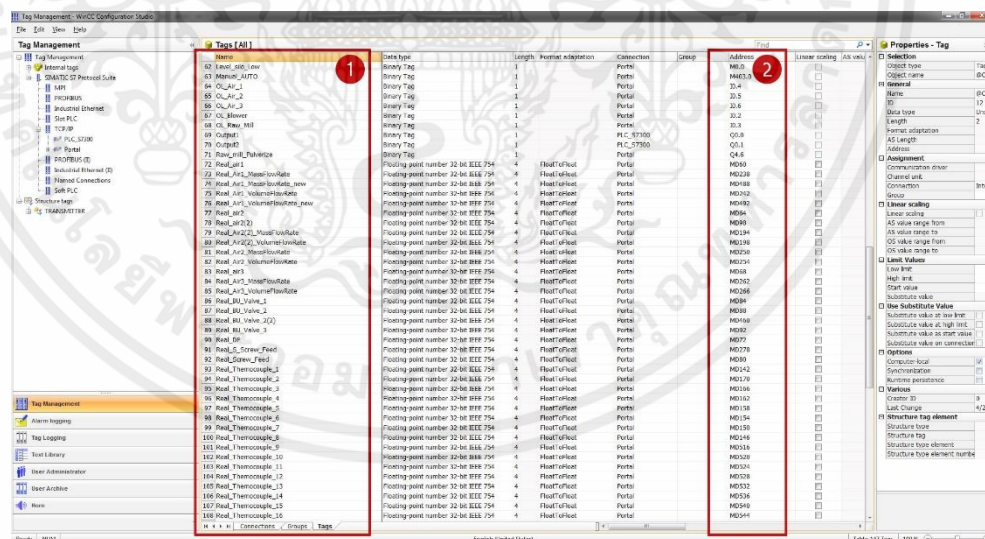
Tag Management - WinCC Configuration Studio

File Edit View Help

Tag Management

Tag Management
Internal tags
SIMATIC S7 Protocol Suite
MPI
PROFIBUS
Industrial Ethernet
Slot PLC
TCP/IP
PLC_S7300
Portal
PROFIBUS (II)
Industrial Ethernet (II)
Named Connections
Soft PLC
Structure tags
TRANSMITTER

Tags [ All ]

1

2

Find

| | Name | Data type | Length | Format adaptation | Connection | Group | Address | Linear scaling | AS valu |
|---|---|---|---|---|---|---|---|---|---|
| 62 | Level_silo_Low | Binary Tag | 1 | | Portal | | M1.0 | | |
| 63 | Manual_AUTO | Binary Tag | 1 | | Portal | | M463.0 | | |
| 64 | OL_Air_1 | Binary Tag | 1 | | Portal | | I0.4 | | |
| 65 | OL_Air_2 | Binary Tag | 1 | | Portal | | I0.5 | | |
| 66 | OL_Air_3 | Binary Tag | 1 | | Portal | | I0.6 | | |
| 67 | OL_Blower | Binary Tag | 1 | | Portal | | I0.2 | | |
| 68 | OL_Raw_Mill | Binary Tag | 1 | | Portal | | I0.3 | | |
| 69 | Output1 | Binary Tag | 1 | | PLC_S7300 | | Q0.0 | | |
| 70 | Output2 | Binary Tag | 1 | | PLC_S7300 | | Q0.1 | | |
| 71 | Raw_mill_Pulverize | Binary Tag | 1 | | Portal | | Q4.6 | | |
| 72 | Real_air1 | Floating-point number 32-bit IEEE 754 | 4 | FloatToFloat | Portal | | MD60 | | |
| 73 | Real_Air1_MassFlowRate | Floating-point number 32-bit IEEE 754 | 4 | FloatToFloat | Portal | | MD238 | | |
| 74 | Real_Air1_MassFlowRate_new | Floating-point number 32-bit IEEE 754 | 4 | FloatToFloat | Portal | | MD488 | | |
| 75 | Real_Air1_VolumeFlowRate | Floating-point number 32-bit IEEE 754 | 4 | FloatToFloat | Portal | | MD262 | | |
| 76 | Real_Air1_VolumeFlowRate_new | Floating-point number 32-bit IEEE 754 | 4 | FloatToFloat | Portal | | MD492 | | |
| 77 | Real_air2 | Floating-point number 32-bit IEEE 754 | 4 | FloatToFloat | Portal | | MD64 | | |
| 78 | Real_air2(2) | Floating-point number 32-bit IEEE 754 | 4 | FloatToFloat | Portal | | MD98 | | |
| 79 | Real_Air2(2)_MassFlowRate | Floating-point number 32-bit IEEE 754 | 4 | FloatToFloat | Portal | | MD194 | | |
| 80 | Real_Air2(2)_VolumeFlowRate | Floating-point number 32-bit IEEE 754 | 4 | FloatToFloat | Portal | | MD198 | | |
| 81 | Real_Air2_MassFlowRate | Floating-point number 32-bit IEEE 754 | 4 | FloatToFloat | Portal | | MD250 | | |
| 82 | Real_Air2_VolumeFlowRate | Floating-point number 32-bit IEEE 754 | 4 | FloatToFloat | Portal | | MD254 | | |
| 83 | Real_air3 | Floating-point number 32-bit IEEE 754 | 4 | FloatToFloat | Portal | | MD68 | | |
| 84 | Real_Air3_MassFlowRate | Floating-point number 32-bit IEEE 754 | 4 | FloatToFloat | Portal | | MD262 | | |
| 85 | Real_Air3_VolumeFlowRate | Floating-point number 32-bit IEEE 754 | 4 | FloatToFloat | Portal | | MD266 | | |
| 86 | Real_BU_Valve_1 | Floating-point number 32-bit IEEE 754 | 4 | FloatToFloat | Portal | | MD84 | | |
| 87 | Real_BU_Valve_2 | Floating-point number 32-bit IEEE 754 | 4 | FloatToFloat | Portal | | MD88 | | |
| 88 | Real_BU_Valve_2(2) | Floating-point number 32-bit IEEE 754 | 4 | FloatToFloat | Portal | | MD468 | | |
| 89 | Real_BU_Valve_3 | Floating-point number 32-bit IEEE 754 | 4 | FloatToFloat | Portal | | MD92 | | |
| 90 | Real_DP | Floating-point number 32-bit IEEE 754 | 4 | FloatToFloat | Portal | | MD72 | | |
| 91 | Real_S_Screw_Feed | Floating-point number 32-bit IEEE 754 | 4 | FloatToFloat | Portal | | MD278 | | |
| 92 | Real_Screw_Feed | Floating-point number 32-bit IEEE 754 | 4 | FloatToFloat | Portal | | MD80 | | |
| 93 | Real_Thermocouple_1 | Floating-point number 32-bit IEEE 754 | 4 | FloatToFloat | Portal | | MD142 | | |
| 94 | Real_Thermocouple_2 | Floating-point number 32-bit IEEE 754 | 4 | FloatToFloat | Portal | | MD170 | | |
| 95 | Real_Thermocouple_3 | Floating-point number 32-bit IEEE 754 | 4 | FloatToFloat | Portal | | MD166 | | |
| 96 | Real_Thermocouple_4 | Floating-point number 32-bit IEEE 754 | 4 | FloatToFloat | Portal | | MD162 | | |
| 97 | Real_Thermocouple_5 | Floating-point number 32-bit IEEE 754 | 4 | FloatToFloat | Portal | | MD158 | | |
| 98 | Real_Thermocouple_6 | Floating-point number 32-bit IEEE 754 | 4 | FloatToFloat | Portal | | MD154 | | |
| 99 | Real_Thermocouple_7 | Floating-point number 32-bit IEEE 754 | 4 | FloatToFloat | Portal | | MD150 | | |
| 100 | Real_Thermocouple_8 | Floating-point number 32-bit IEEE 754 | 4 | FloatToFloat | Portal | | MD146 | | |
| 101 | Real_Thermocouple_9 | Floating-point number 32-bit IEEE 754 | 4 | FloatToFloat | Portal | | MD516 | | |
| 102 | Real_Thermocouple_10 | Floating-point number 32-bit IEEE 754 | 4 | FloatToFloat | Portal | | MD520 | | |
| 103 | Real_Thermocouple_11 | Floating-point number 32-bit IEEE 754 | 4 | FloatToFloat | Portal | | MD524 | | |
| 104 | Real_Thermocouple_12 | Floating-point number 32-bit IEEE 754 | 4 | FloatToFloat | Portal | | MD528 | | |
| 105 | Real_Thermocouple_13 | Floating-point number 32-bit IEEE 754 | 4 | FloatToFloat | Portal | | MD532 | | |
| 106 | Real_Thermocouple_14 | Floating-point number 32-bit IEEE 754 | 4 | FloatToFloat | Portal | | MD536 | | |
| 107 | Real_Thermocouple_15 | Floating-point number 32-bit IEEE 754 | 4 | FloatToFloat | Portal | | MD540 | | |
| 108 | Real_Thermocouple_16 | Floating-point number 32-bit IEEE 754 | 4 | FloatToFloat | Portal | | MD544 | | |

Connections Groups Tags

Tag Management
Alarm logging
Tag Logging
Text Library
User Administrator
User Archive
Horn

Properties - Tag
Selection
Object type
Object name
General
Name
ID
Data type
Length
Format adaptation
AS Length
Address
Assignment
Communication driver
Channel unit
Connection
Group
Linear scaling
Linear scaling
AS value range from
AS value range to
OS value range from
OS value range to
Limit Values
Low limit
High limit
Start value
Substitute value
Use Substitute Value
Substitute value at low limit
Substitute value at high limit
Substitute value as start value
Substitute value on connection
Options
Computer-local
Synchronization
Runtime persistence
Various
Creator ID
Last Change
Structure tag element
Structure type
Structure tag
Structure type element
Structure type element number

Ready
English (United States)